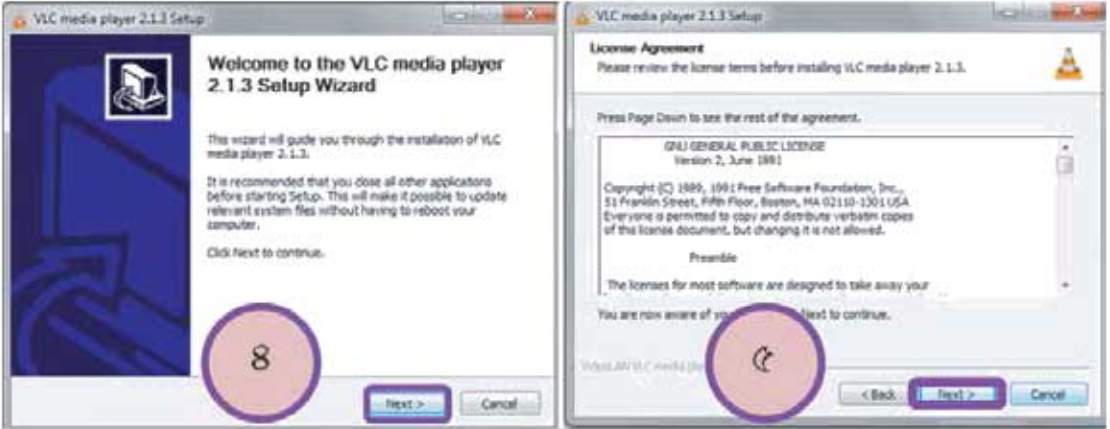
VLC media player 2.1.3 Setup

Welcome to the VLC media player 2.1.3 Setup Wizard

This wizard will guide you through the installation of VLC media player 2.1.3.

It is recommended that you close all other applications before starting Setup. This will make it possible to update relevant system files without having to reboot your computer.

Click Next to continue.

8

Next >
Cancel

VLC media player 2.1.3 Setup

License Agreement
Please review the license terms before installing VLC media player 2.1.3.

Press Page Down to see the rest of the agreement.

GNU GENERAL PUBLIC LICENSE
Version 2, June 1991

Copyright (C) 1989, 1991 Free Software Foundation, Inc., 51 Franklin Street, Fifth Floor, Boston, MA 02110-1301 USA
Everyone is permitted to copy and distribute verbatim copies of this license document, but changing it is not allowed.

Preamble

The licenses for most software are designed to take away your

You are now aware of yo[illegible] Next to continue.

VideoLAN VLC media pla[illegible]

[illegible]

< Back
Next >
Cancel